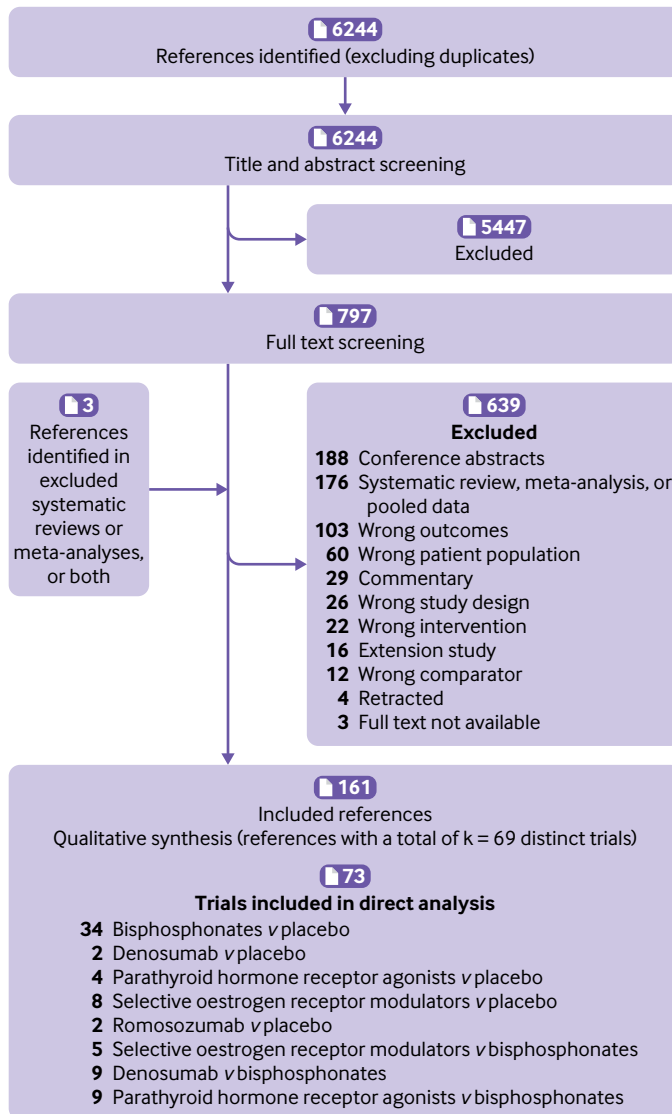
6244
References identified (excluding duplicates)

6244
Title and abstract screening

5447
Excluded

797
Full text screening

3
References identified in excluded systematic reviews or meta-analyses, or both

639
**Excluded**
**188** Conference abstracts
**176** Systematic review, meta-analysis, or pooled data
**103** Wrong outcomes
**60** Wrong patient population
**29** Commentary
**26** Wrong study design
**22** Wrong intervention
**16** Extension study
**12** Wrong comparator
**4** Retracted
**3** Full text not available

161
Included references
Qualitative synthesis (references with a total of k = 69 distinct trials)

73
**Trials included in direct analysis**
**34** Bisphosphonates *v* placebo
**2** Denosumab *v* placebo
**4** Parathyroid hormone receptor agonists *v* placebo
**8** Selective oestrogen receptor modulators *v* placebo
**2** Romosozumab *v* placebo
**5** Selective oestrogen receptor modulators *v* bisphosphonates
**9** Denosumab *v* bisphosphonates
**9** Parathyroid hormone receptor agonists *v* bisphosphonates